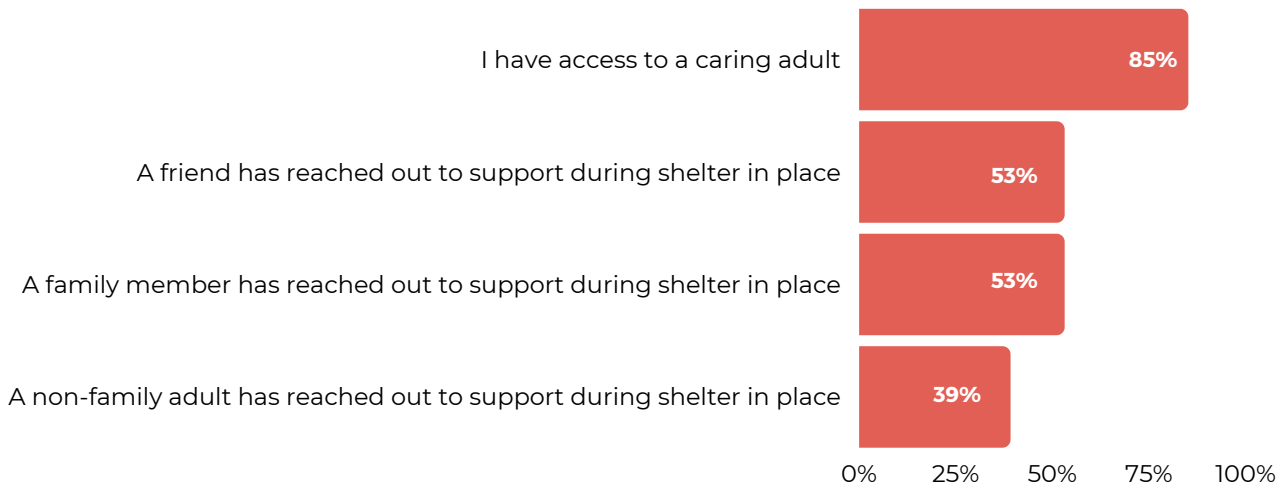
I have access to a caring adult 85%

A friend has reached out to support during shelter in place 53%

A family member has reached out to support during shelter in place 53%

A non-family adult has reached out to support during shelter in place 39%

0% 25% 50% 75% 100%